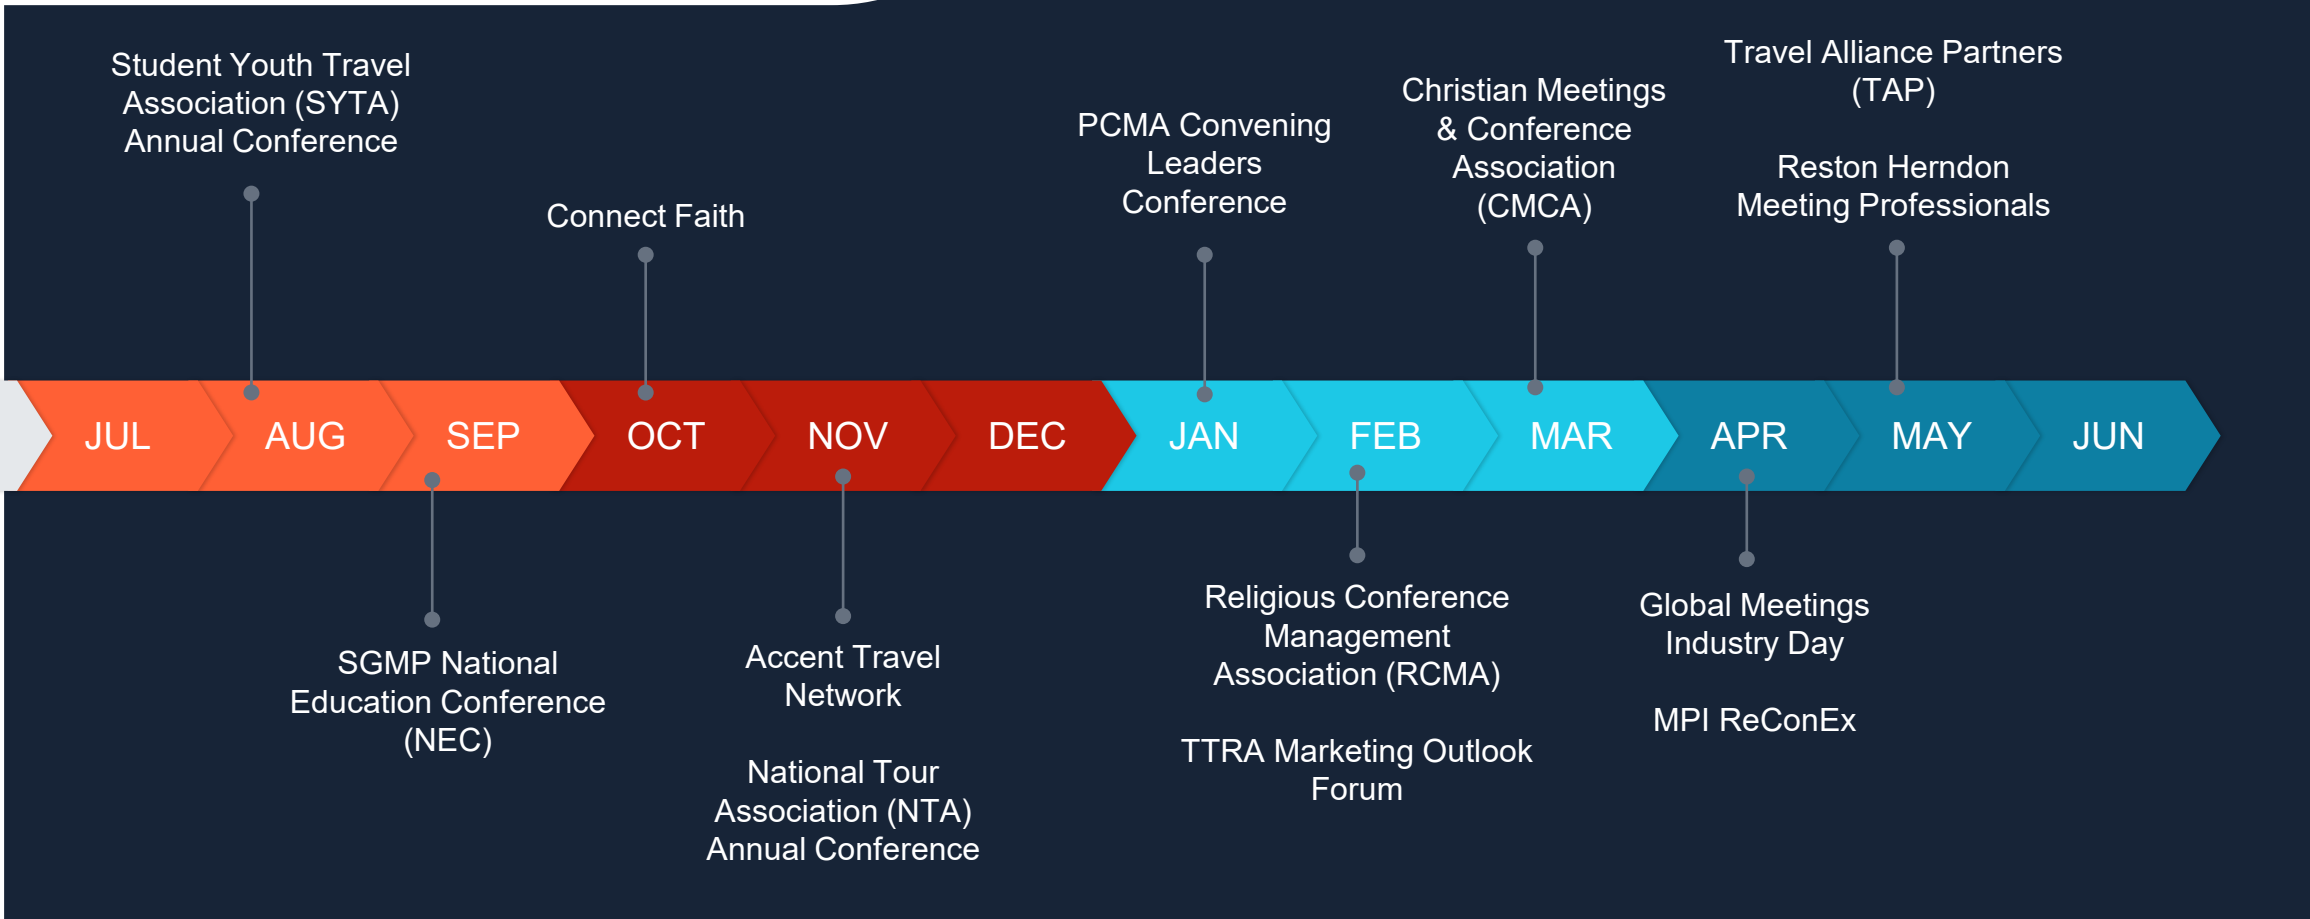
Student Youth Travel Association (SYTA) Annual Conference

Connect Faith

PCMA Convening Leaders Conference

Christian Meetings & Conference Association (CMCA)

Travel Alliance Partners (TAP)

Reston Herndon Meeting Professionals

JUL

AUG

SEP

OCT

NOV

DEC

JAN

FEB

MAR

APR

MAY

JUN

SGMP National Education Conference (NEC)

Accent Travel Network

National Tour Association (NTA) Annual Conference

Religious Conference Management Association (RCMA)

TTRA Marketing Outlook Forum

Global Meetings Industry Day

MPI ReConEx